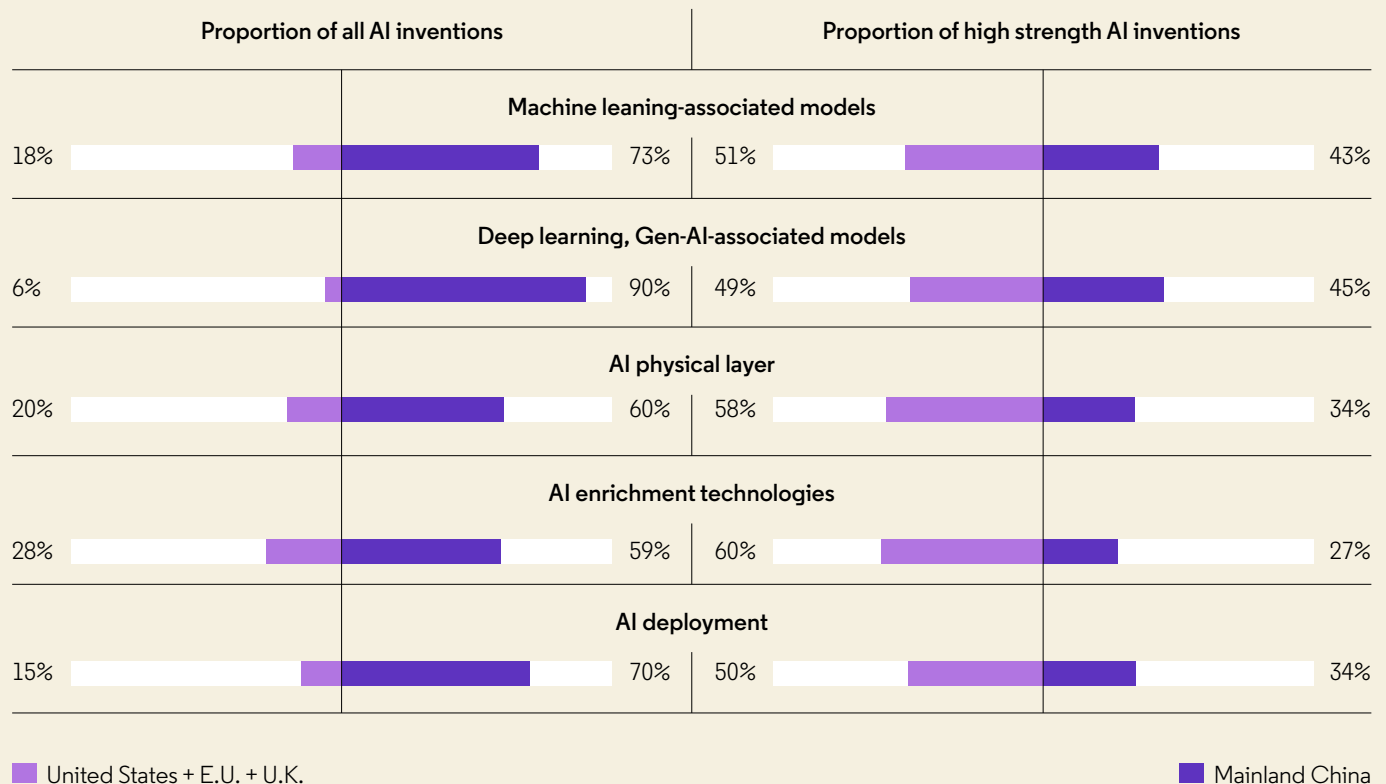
Proportion of all AI inventions

Proportion of high strength AI inventions

Machine leaning-associated models

18% 73% 51% 43%

Deep learning, Gen-AI-associated models

6% 90% 49% 45%

AI physical layer

20% 60% 58% 34%

AI enrichment technologies

28% 59% 60% 27%

AI deployment

15% 70% 50% 34%

United States + E.U. + U.K.

Mainland China